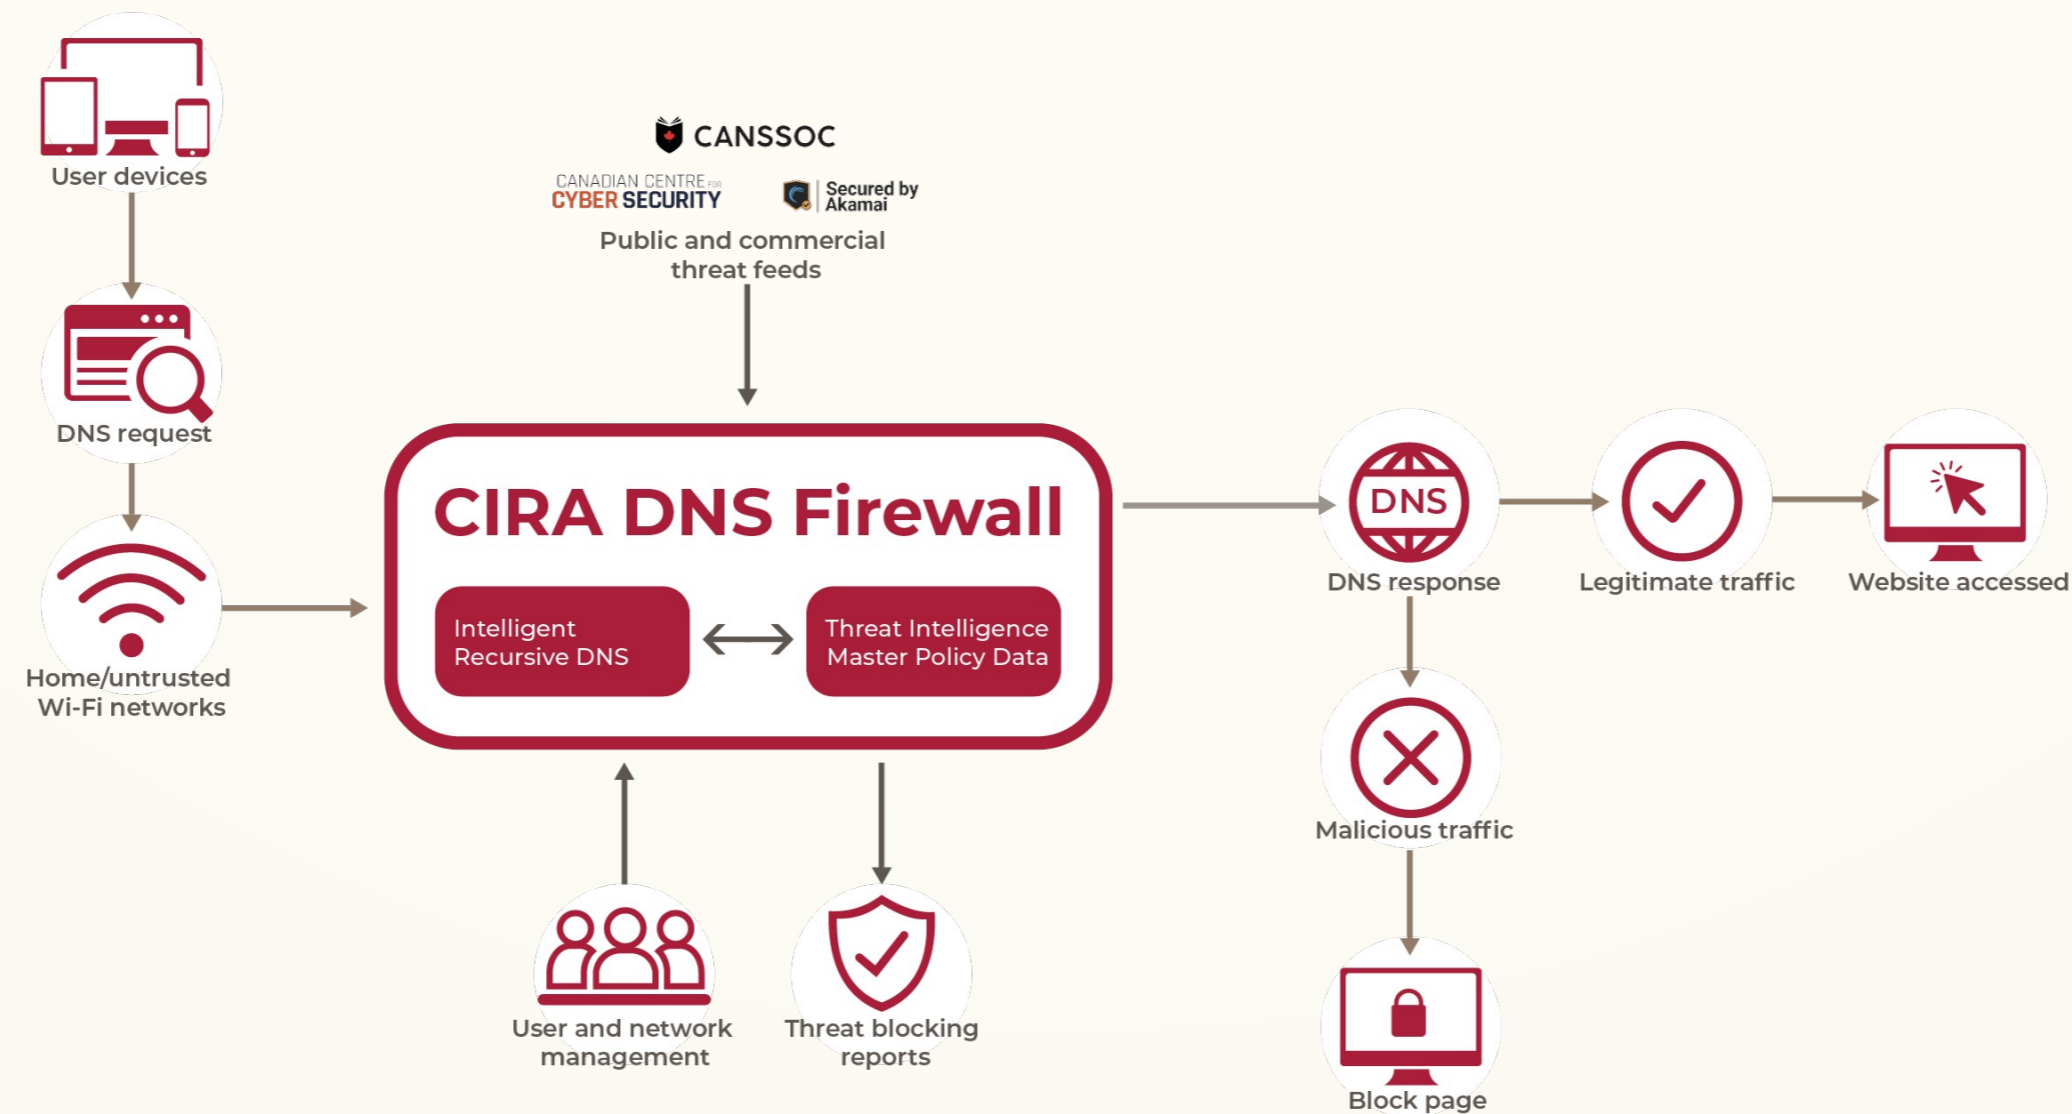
User devices

DNS request

Home/untrusted Wi-Fi networks

CANSSOC

CANADIAN CENTRE FOR CYBER SECURITY

Secured by Akamai

Public and commercial threat feeds

CIRA DNS Firewall

Intelligent Recursive DNS

Threat Intelligence Master Policy Data

User and network management

Threat blocking reports

DNS

DNS response

Legitimate traffic

Website accessed

Malicious traffic

Block page